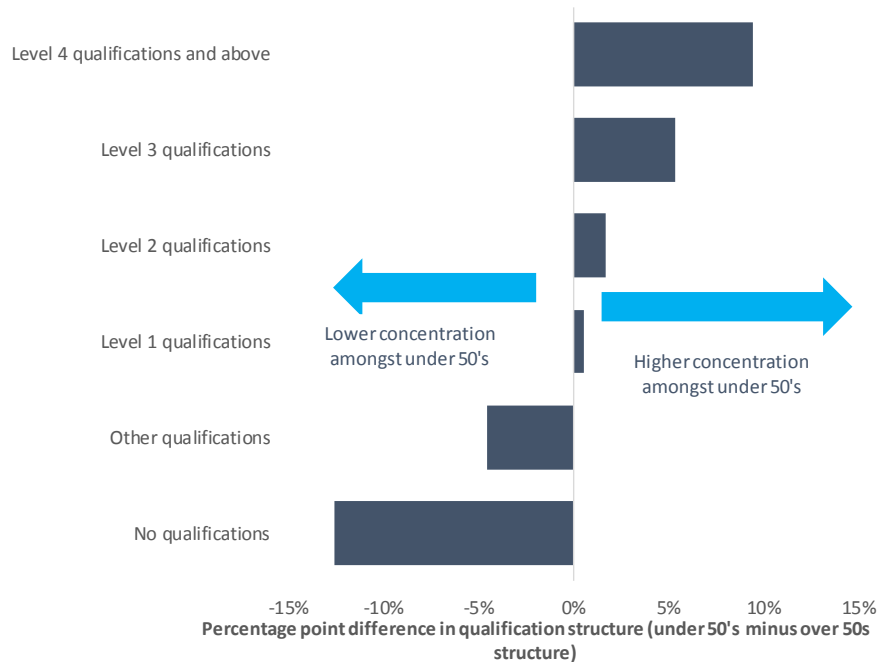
Level 4 qualifications and above

Level 3 qualifications

Level 2 qualifications

Level 1 qualifications

Other qualifications

No qualifications

Lower concentration amongst under 50's

Higher concentration amongst under 50's

-15%
-10%
-5%
0%
5%
10%
15%

Percentage point difference in qualification structure (under 50's minus over 50s structure)